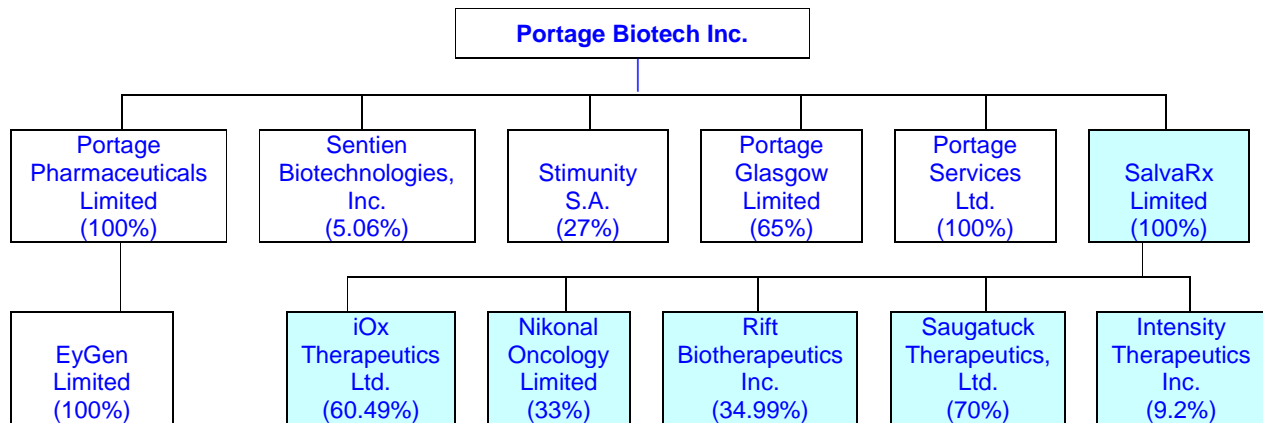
Portage Biotech Inc.

Portage Pharmaceuticals Limited (100%)

Sentien Biotechnologies, Inc. (5.06%)

Stimunity S.A. (27%)

Portage Glasgow Limited (65%)

Portage Services Ltd. (100%)

SalvaRx Limited (100%)

EyGen Limited (100%)

iOx Therapeutics Ltd. (60.49%)

Nikonal Oncology Limited (33%)

Rift Biotherapeutics Inc. (34.99%)

Saugatuck Therapeutics, Ltd. (70%)

Intensity Therapeutics Inc. (9.2%)